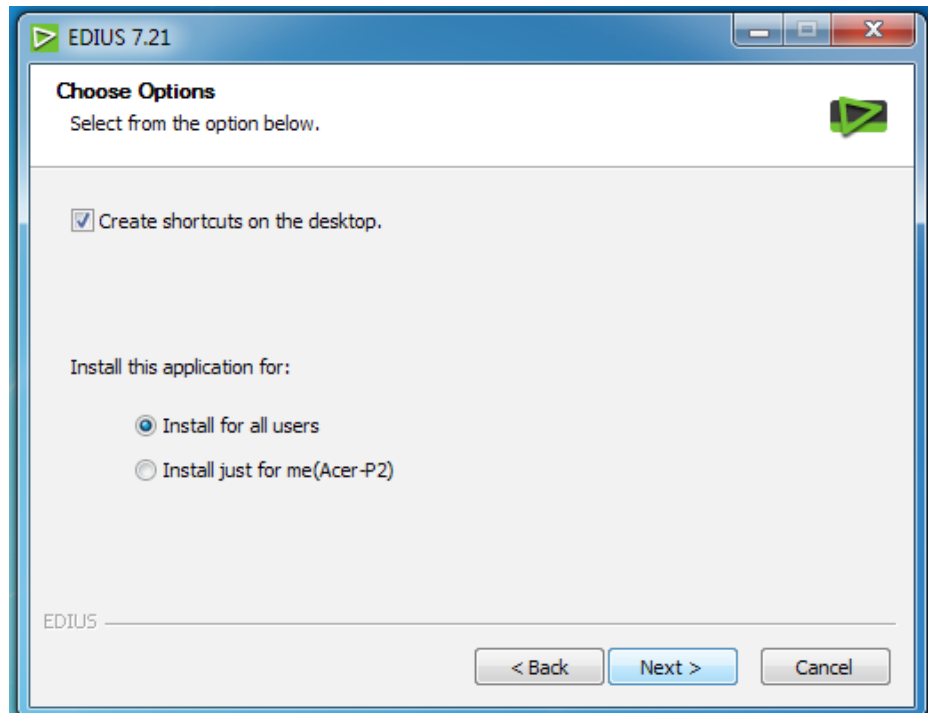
EDIUS 7.21

Choose Options
Select from the option below.

Create shortcuts on the desktop.

Install this application for:

Install for all users
Install just for me(Acer-P2)

EDIUS

< Back
Next >
Cancel